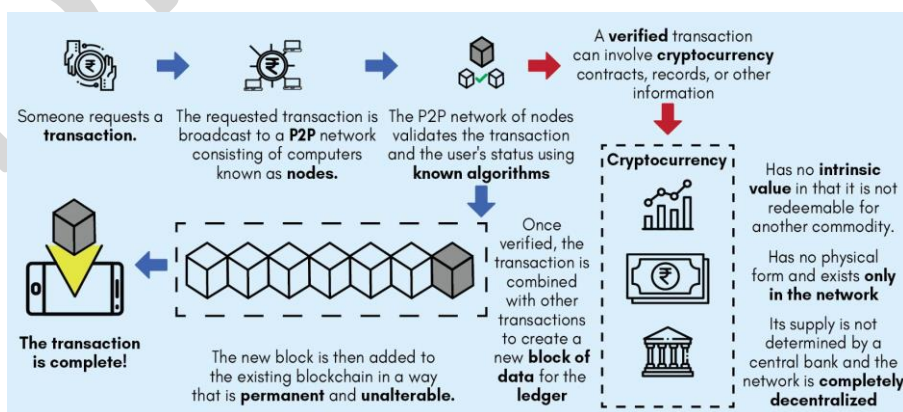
Someone requests a **transaction.**

The requested transaction is broadcast to a **P2P** network consisting of computers known as **nodes.**

The P2P network of nodes validates the transaction and the user's status using **known algorithms**

A **verified** transaction can involve **cryptocurrency** contracts, records, or other information

Cryptocurrency

Has no **intrinsic value** in that it is not redeemable for another commodity.

Has no physical form and exists **only in the network**

Its supply is not determined by a central bank and the network is **completely decentralized**

Once verified, the transaction is combined with other transactions to create a new **block of data** for the **ledger**

The new block is then added to the existing blockchain in a way that is **permanent** and **unalterable.**

**The transaction is complete!**